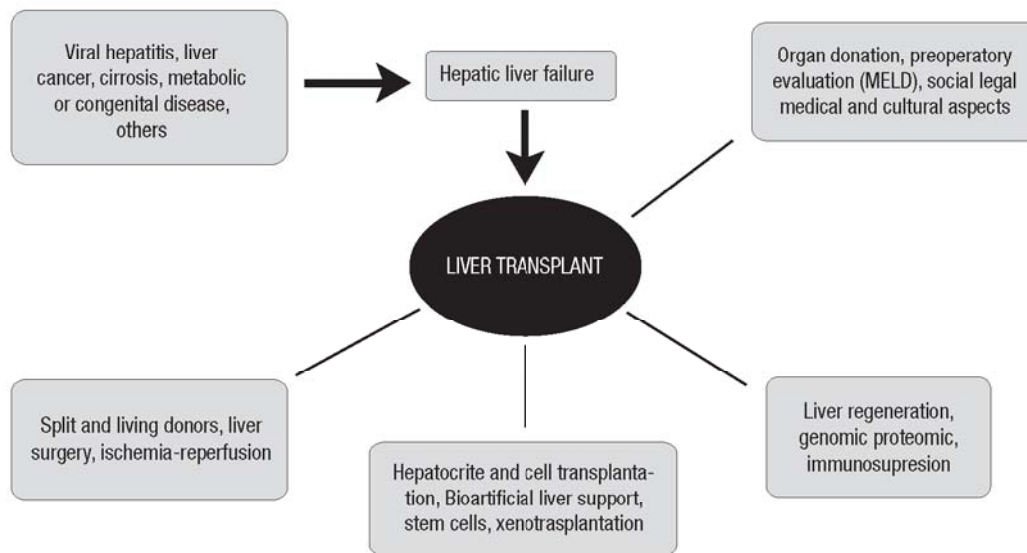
Viral hepatitis, liver cancer, cirrosis, metabolic or congenital disease, others

Hepatic liver failure

Organ donation, preoperatory evaluation (MELD), social legal medical and cultural aspects

LIVER TRANSPLANT

Split and living donors, liver surgery, ischemia-reperfusion

Hepatocrite and cell transplantation, Bioartificial liver support, stem cells, xenotrasplantation

Liver regeneration, genomic proteomic, immunosupresion